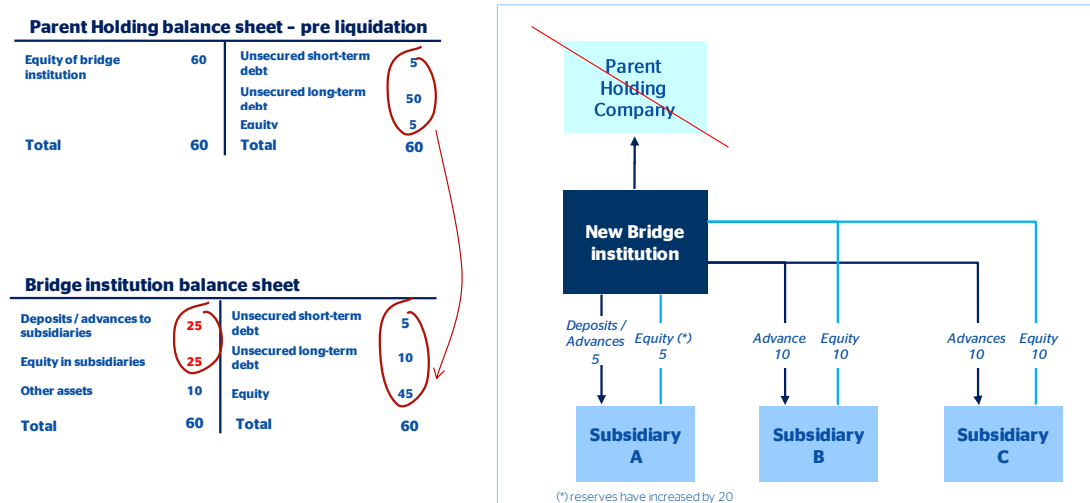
Parent Holding balance sheet – pre liquidation

| | | | |
|---|---|---|---|
| Equity of bridge institution | 60 | Unsecured short-term debt | 5 |
| | | Unsecured long-term debt | 50 |
| | | Equity | 5 |
| Total | 60 | Total | 60 |

Bridge institution balance sheet

| | | | |
|---|---|---|---|
| Deposits / advances to subsidiaries | 25 | Unsecured short-term debt | 5 |
| Equity in subsidiaries | 25 | Unsecured long-term debt | 10 |
| Other assets | 10 | Equity | 45 |
| Total | 60 | Total | 60 |

Parent Holding Company

New Bridge institution

Deposits / Advances 5

Equity (*) 5

Advance 10

Equity 10

Advances 10

Equity 10

Subsidiary A

Subsidiary B

Subsidiary C

(*) reserves have increased by 20